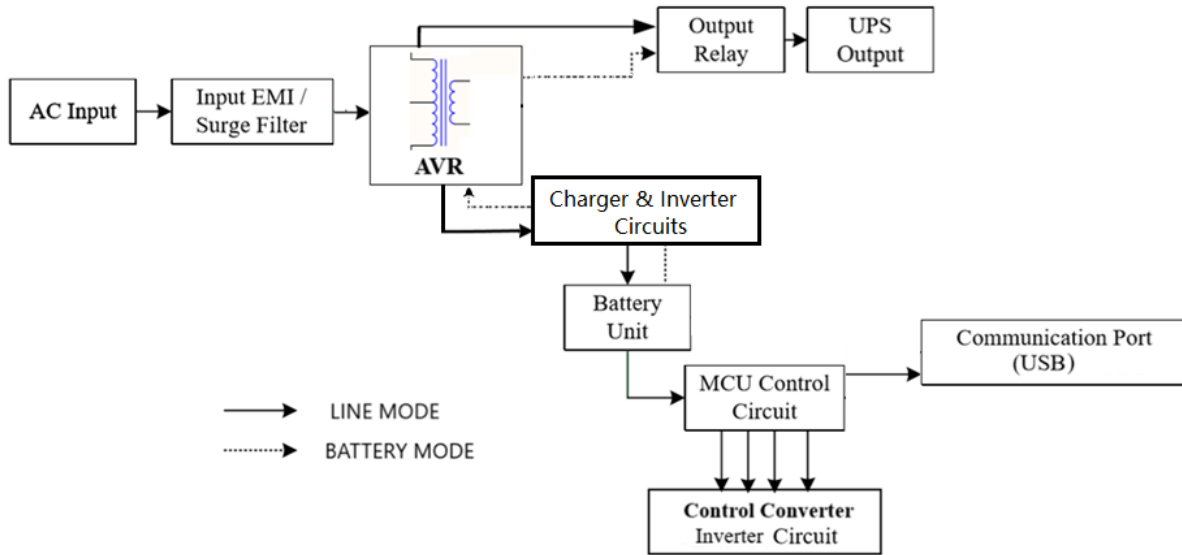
AC Input

Input EMI / Surge Filter

AVR

Output Relay

UPS Output

Charger & Inverter Circuits

Battery Unit

Communication Port (USB)

MCU Control Circuit

LINE MODE

BATTERY MODE

Control Converter Inverter Circuit